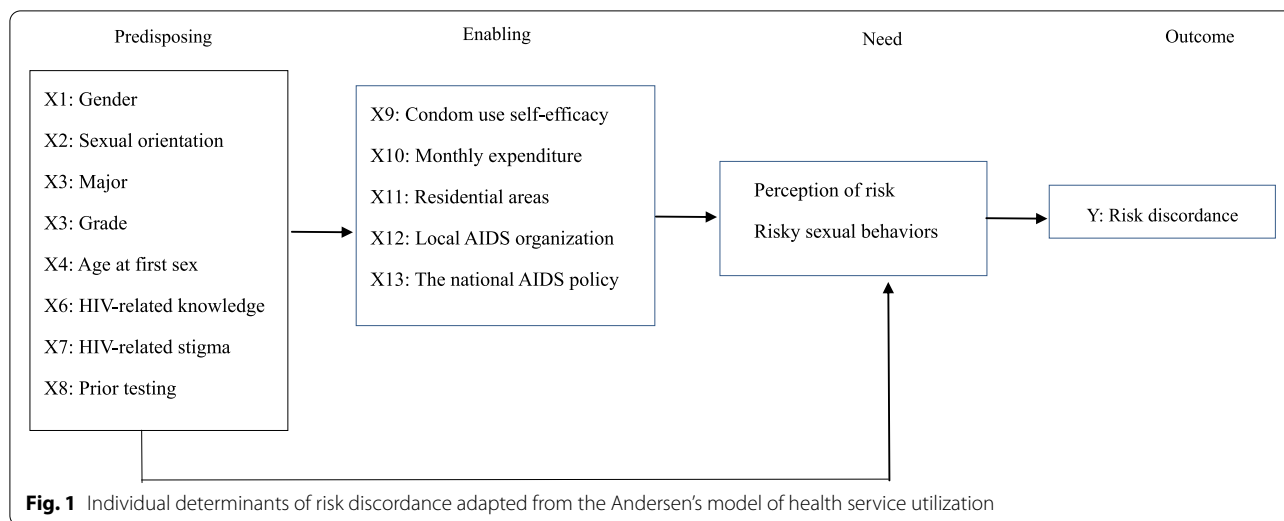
Predisposing

Enabling

Need

Outcome

X1: Gender

X2: Sexual orientation

X3: Major

X3: Grade

X4: Age at first sex

X6: HIV-related knowledge

X7: HIV-related stigma

X8: Prior testing

X9: Condom use self-efficacy

X10: Monthly expenditure

X11: Residential areas

X12: Local AIDS organization

X13: The national AIDS policy

Perception of risk

Risky sexual behaviors

Y: Risk discordance

**Fig. 1** Individual determinants of risk discordance adapted from the Andersen's model of health service utilization